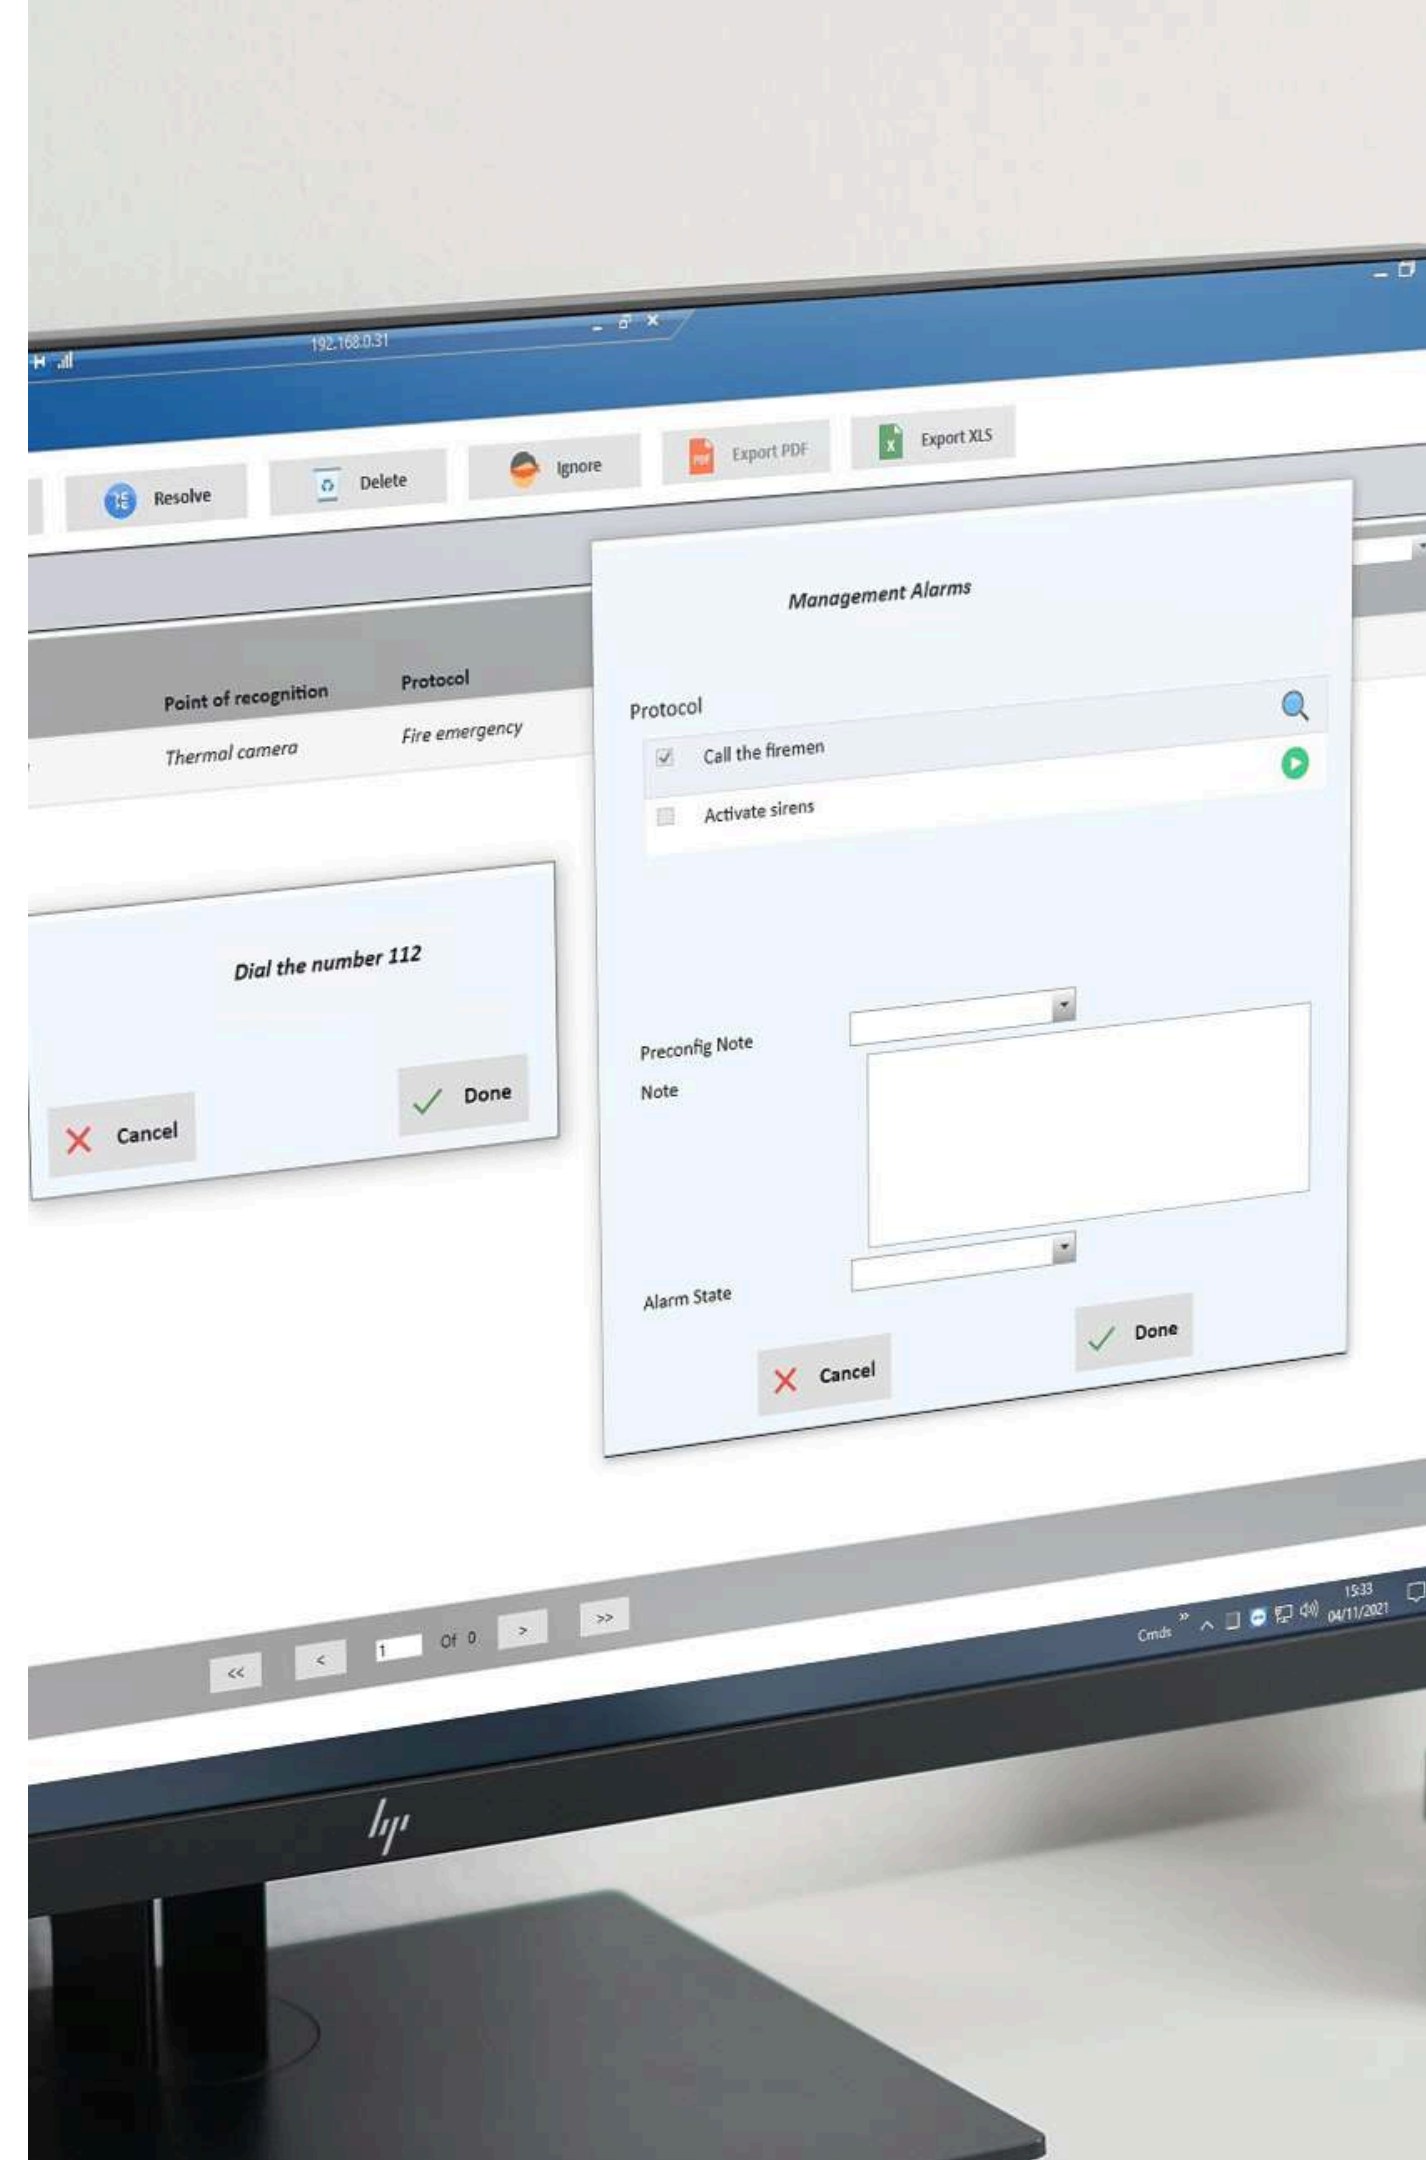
192.168.0.31

Resolve
Delete
Ignore
Export PDF
Export XLS

| Point of recognition | Protocol |
|---|---|
| Thermal camera | Fire emergency |

Dial the number 112

Cancel
Done

Management Alarms

Protocol
Call the firemen
Activate sirens

Preconfig Note
Note

Alarm State

Cancel
Done

<< < 1 Of 0 > >>

Cmds
15:33
04/11/2021

hp